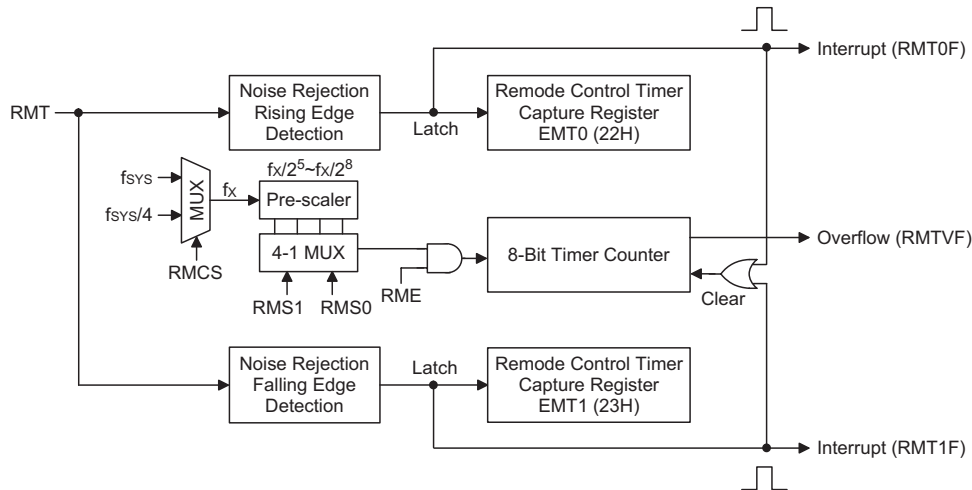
Interrupt (RMT0F)

RMT

Noise Rejection Rising Edge Detection

Latch

Remode Control Timer Capture Register EMT0 (22H)

$f_{SYS}$

$f_{SYS}/4$

MUX

RMCS

$f_X$

$f_X/2^5$~$f_X/2^8$

Pre-scaler

4-1 MUX

RMS1

RMS0

RME

8-Bit Timer Counter

Overflow (RMTVF)

Clear

Noise Rejection Falling Edge Detection

Latch

Remode Control Timer Capture Register EMT1 (23H)

Interrupt (RMT1F)